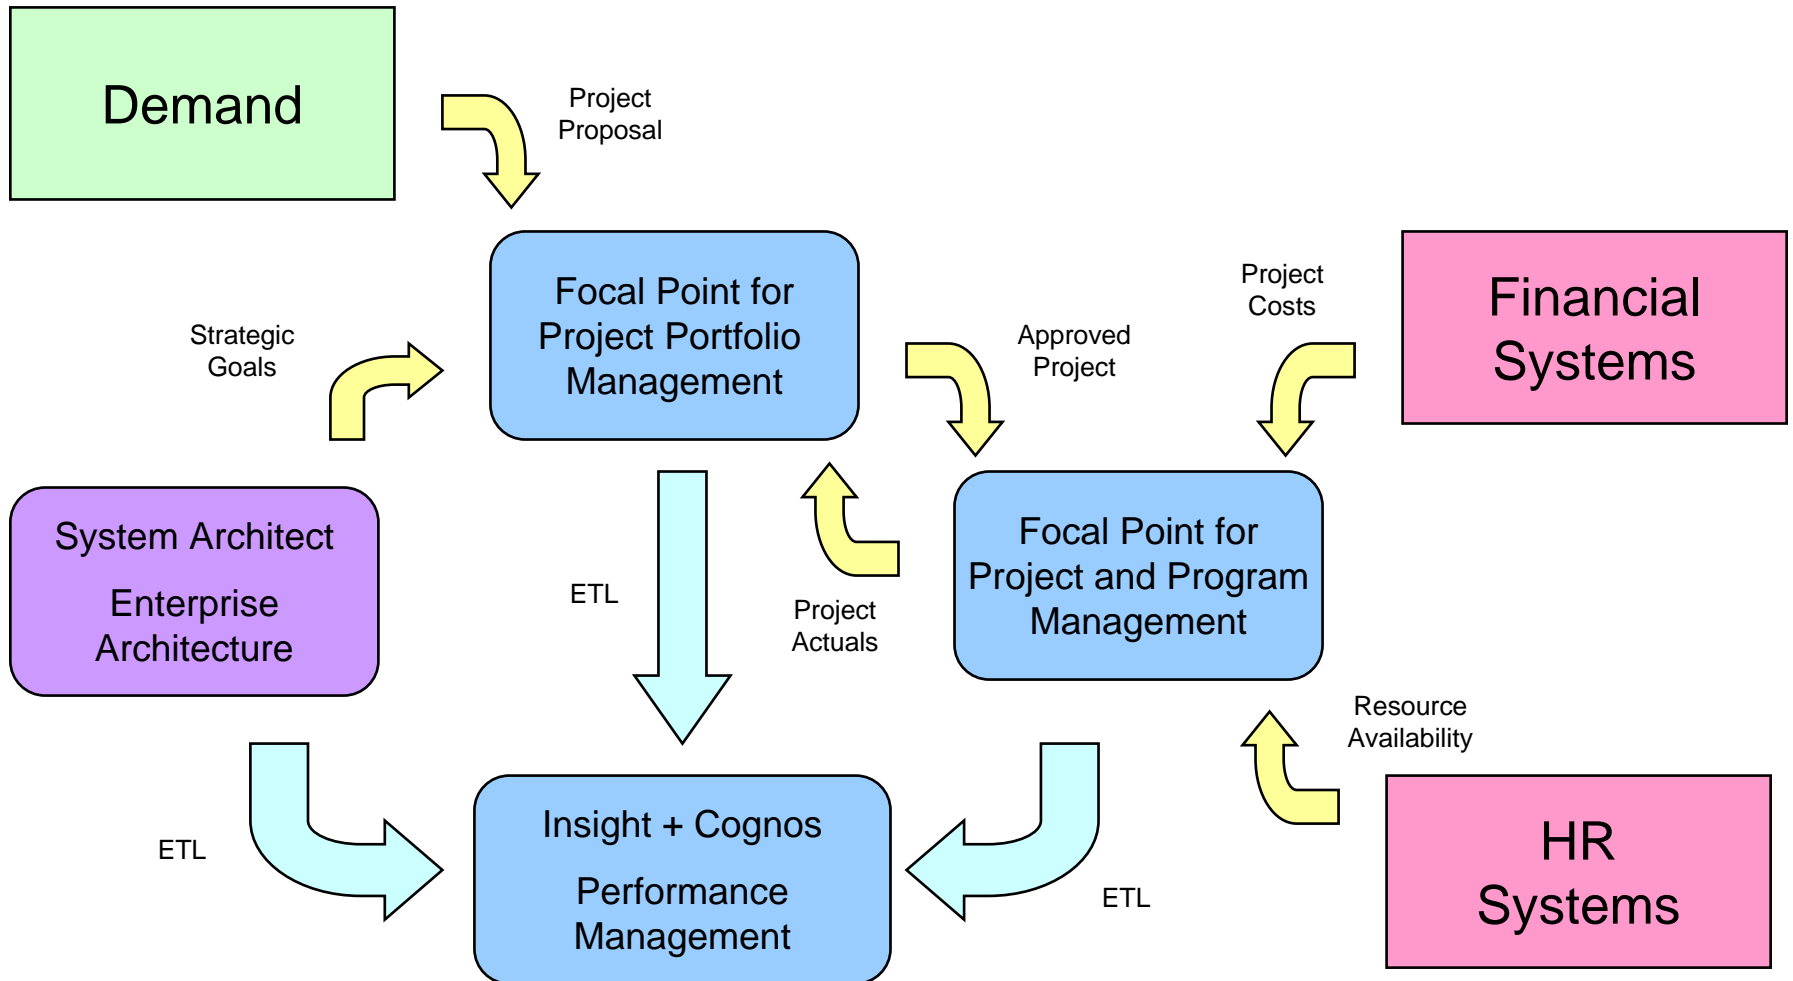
Demand

Project Proposal

Focal Point for Project Portfolio Management

Strategic Goals

Approved Project

Project Costs

Financial Systems

System Architect

Enterprise Architecture

ETL

Project Actuals

Focal Point for Project and Program Management

Resource Availability

ETL

Insight + Cognos

Performance Management

ETL

HR Systems